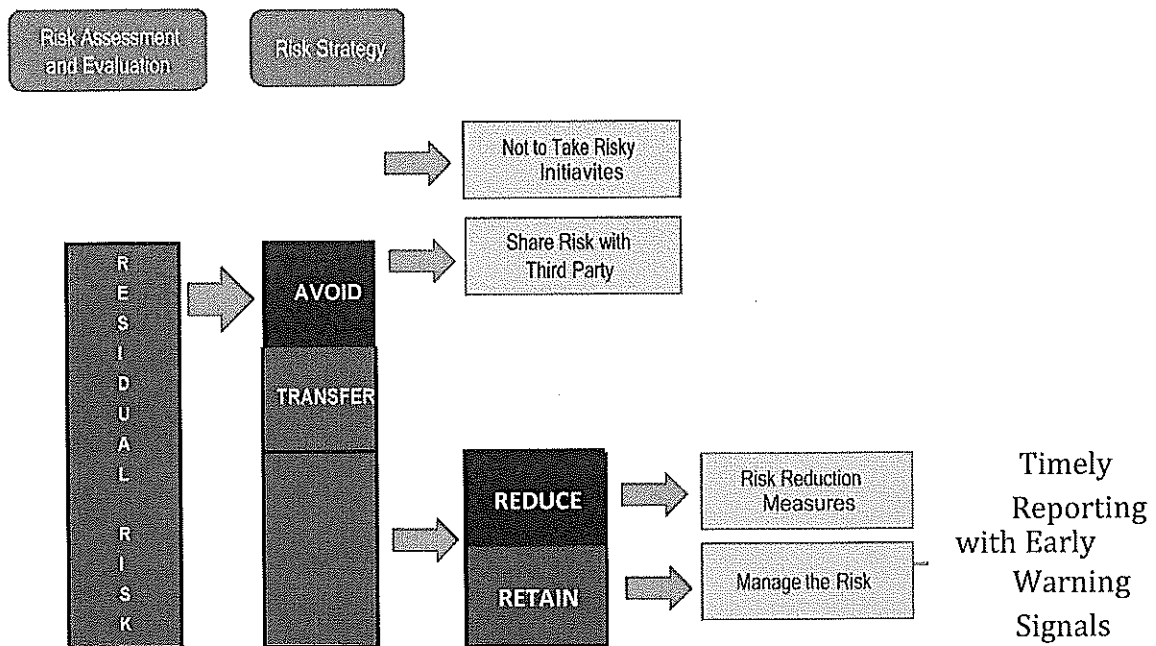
Risk Assessment and Evaluation

Risk Strategy

Not to Take Risky Initiavites

Share Risk with Third Party

RESIDUAL RISK

AVOID

TRANSFER

REDUCE

RETAIN

Risk Reduction Measures

Manage the Risk

Timely Reporting with Early Warning Signals